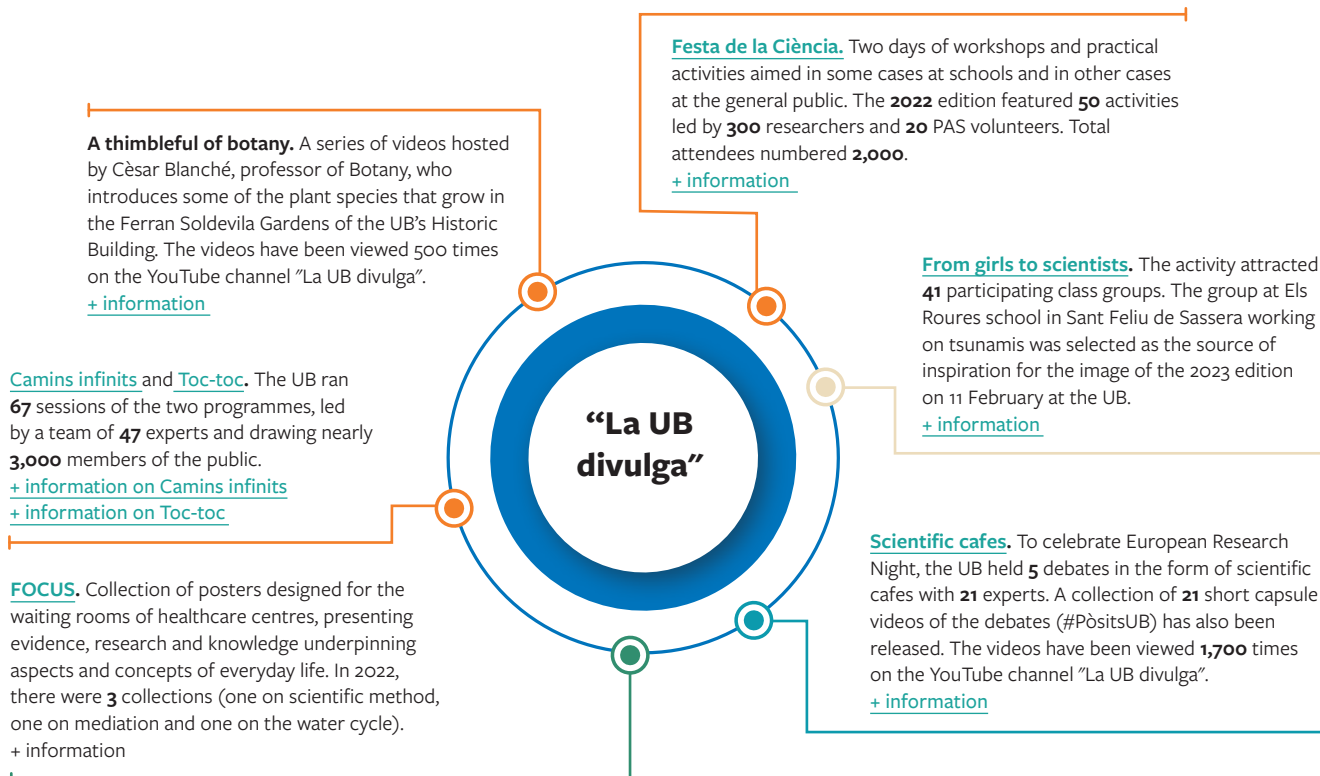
Festa de la Ciència. Two days of workshops and practical activities aimed in some cases at schools and in other cases at the general public. The 2022 edition featured 50 activities led by 300 researchers and 20 PAS volunteers. Total attendees numbered 2,000.
+ information

A thimbleful of botany. A series of videos hosted by Cèsar Blanché, professor of Botany, who introduces some of the plant species that grow in the Ferran Soldevila Gardens of the UB's Historic Building. The videos have been viewed 500 times on the YouTube channel "La UB divulga".
+ information

From girls to scientists. The activity attracted 41 participating class groups. The group at Els Roures school in Sant Feliu de Sassera working on tsunamis was selected as the source of inspiration for the image of the 2023 edition on 11 February at the UB.
+ information

"La UB divulga"

Camins infinits and Toc-toc. The UB ran 67 sessions of the two programmes, led by a team of 47 experts and drawing nearly 3,000 members of the public.
+ information on Camins infinits
+ information on Toc-toc

Scientific cafes. To celebrate European Research Night, the UB held 5 debates in the form of scientific cafes with 21 experts. A collection of 21 short capsule videos of the debates (#PòsitsUB) has also been released. The videos have been viewed 1,700 times on the YouTube channel "La UB divulga".
+ information

FOCUS. Collection of posters designed for the waiting rooms of healthcare centres, presenting evidence, research and knowledge underpinning aspects and concepts of everyday life. In 2022, there were 3 collections (one on scientific method, one on mediation and one on the water cycle).
+ information